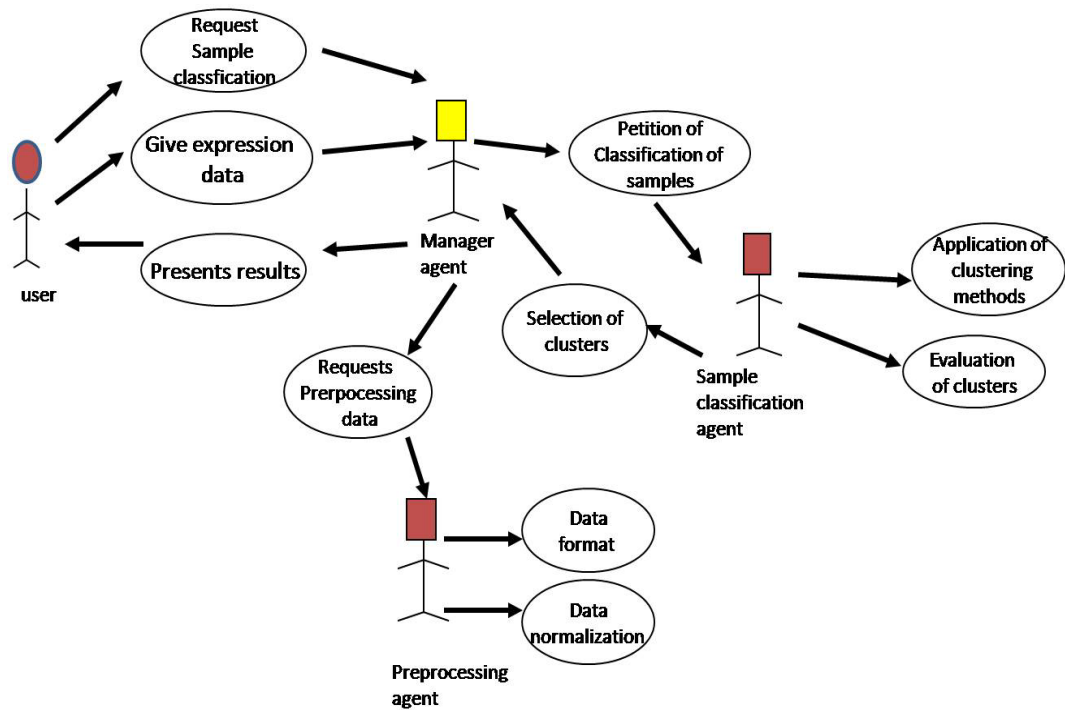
Request Sample classfication

Give expression data

Presents results

user

Manager agent

Petition of Classification of samples

Selection of clusters

Sample classification agent

Application of clustering methods

Evaluation of clusters

Requests Prerpocessing data

Data format

Data normalization

Preprocessing agent